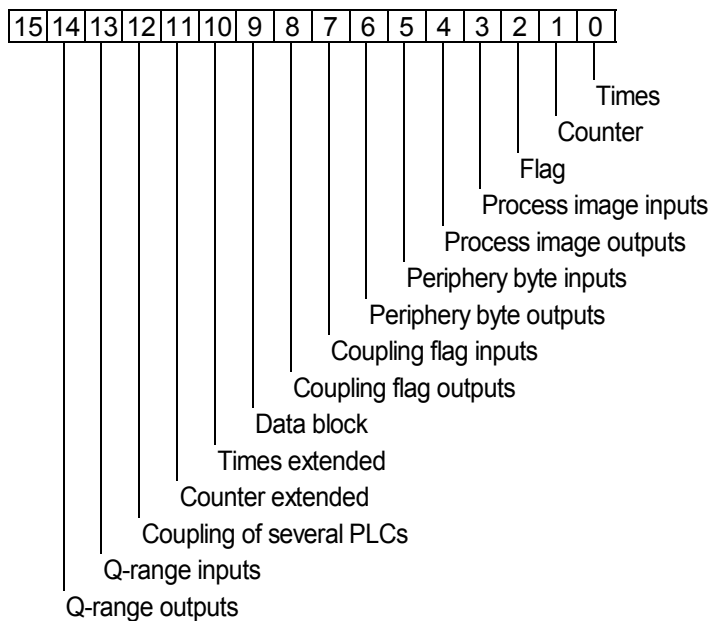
| 15 | 14 | 13 | 12 | 11 | 10 | 9 | 8 | 7 | 6 | 5 | 4 | 3 | 2 | 1 | 0 |
|---|---|---|---|---|---|---|---|---|---|---|---|---|---|---|---|

Times
Counter
Flag
Process image inputs
Process image outputs
Periphery byte inputs
Periphery byte outputs
Coupling flag inputs
Coupling flag outputs
Data block
Times extended
Counter extended
Coupling of several PLCs
Q-range inputs
Q-range outputs